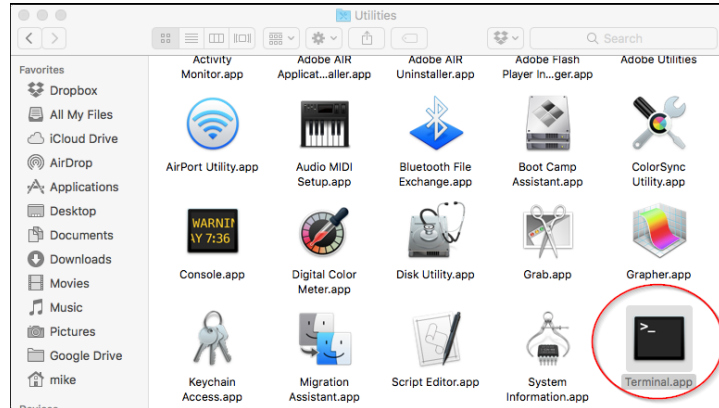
Utilities

Search

Favorites
Dropbox
All My Files
iCloud Drive
AirDrop
Applications
Desktop
Documents
Downloads
Movies
Music
Pictures
Google Drive
mike

Activity Monitor.app
Adobe AIR Applicat...aller.app
Adobe AIR Uninstaller.app
Adobe Flash Player In...ger.app
Adobe Utilities

AirPort Utility.app
Audio MIDI Setup.app
Bluetooth File Exchange.app
Boot Camp Assistant.app
ColorSync Utility.app

WARNIN
AY 7:36
Console.app
Digital Color Meter.app
Disk Utility.app
Grab.app
Grapher.app

Keychain Access.app
Migration Assistant.app
Script Editor.app
System Information.app
>_
Terminal.app